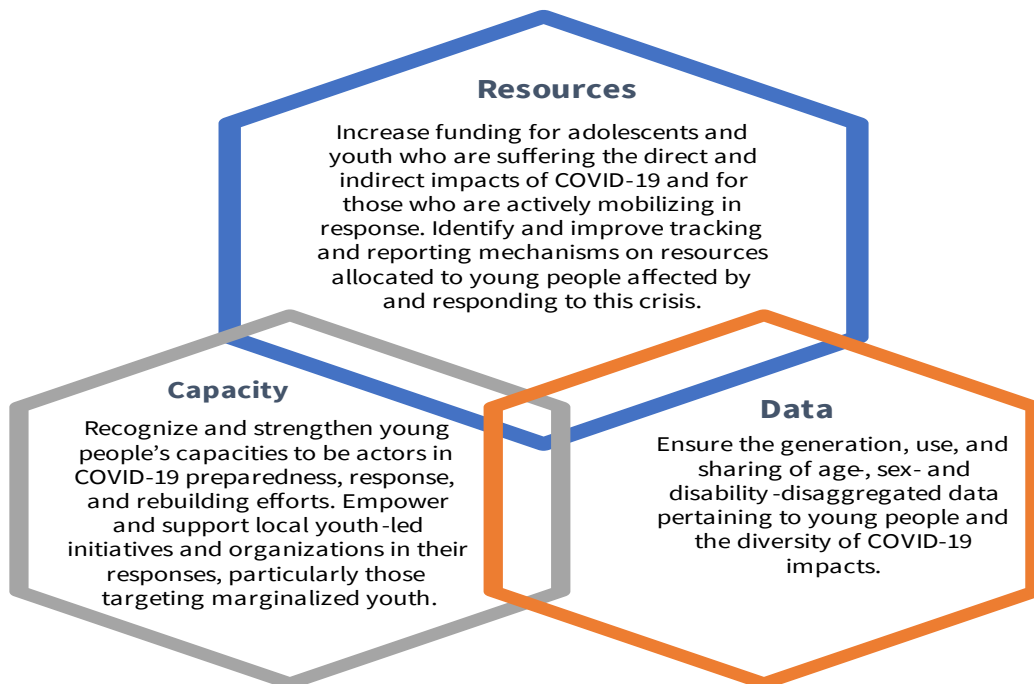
Resources

Increase funding for adolescents and youth who are suffering the direct and indirect impacts of COVID-19 and for those who are actively mobilizing in response. Identify and improve tracking and reporting mechanisms on resources allocated to young people affected by and responding to this crisis.

Capacity

Recognize and strengthen young people's capacities to be actors in COVID-19 preparedness, response, and rebuilding efforts. Empower and support local youth-led initiatives and organizations in their responses, particularly those targeting marginalized youth.

Data

Ensure the generation, use, and sharing of age-, sex- and disability-disaggregated data pertaining to young people and the diversity of COVID-19 impacts.